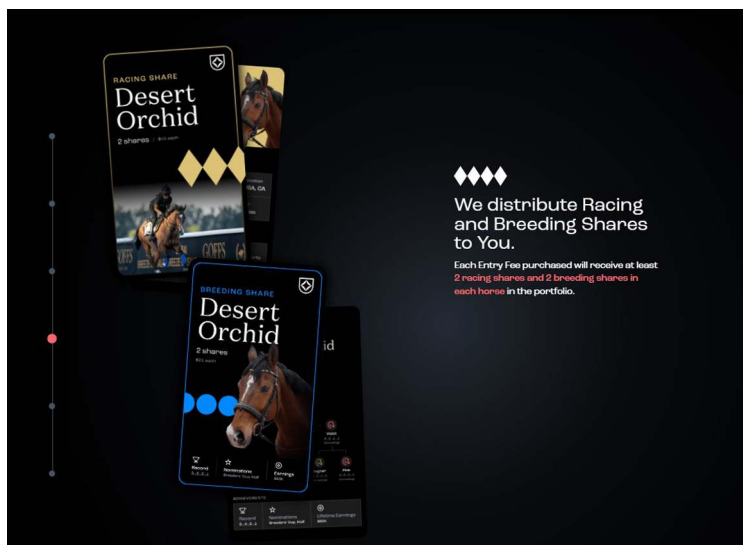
RACING SHARE

Desert Orchid

2 shares | $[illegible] each

GOFFS

, CA

BREEDING SHARE

Desert Orchid

2 shares

$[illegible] each

id

Record

Nominations

Breeders' Cup, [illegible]

Earnings

Record

Nominations

Breeders' Cup, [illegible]

Lifetime Earnings

We distribute Racing and Breeding Shares to You.

Each Entry Fee purchased will receive at least 2 racing shares and 2 breeding shares in each horse in the portfolio.